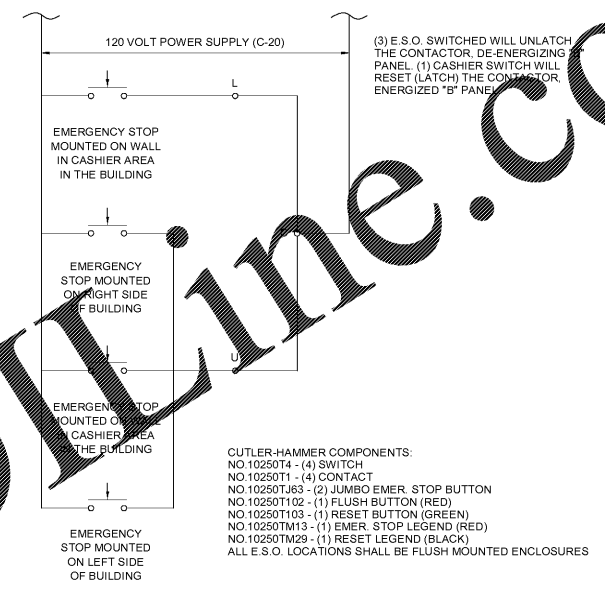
120 VOLT POWER SUPPLY (C-20)

(3) E.S.O. SWITCHED WILL UNLATCH THE CONTACTOR, DE-ENERGIZING "B" PANEL. (1) CASHIER SWITCH WILL RESET (LATCH) THE CONTACTOR, ENERGIZED "B" PANEL.

L

EMERGENCY STOP MOUNTED ON WALL IN CASHIER AREA IN THE BUILDING

EMERGENCY STOP MOUNTED ON RIGHT SIDE OF BUILDING

U

EMERGENCY STOP MOUNTED ON WALL IN CASHIER AREA OF THE BUILDING

EMERGENCY STOP MOUNTED ON LEFT SIDE OF BUILDING

CUTLER-HAMMER COMPONENTS:
NO.10250T4 - (4) SWITCH
NO.10250T1 - (4) CONTACT
NO.10250TJ63 - (2) JUMBO EMER. STOP BUTTON
NO.10250T102 - (1) FLUSH BUTTON (RED)
NO.10250T103 - (1) RESET BUTTON (GREEN)
NO.10250TM13 - (1) EMER. STOP LEGEND (RED)
NO.10250TM29 - (1) RESET LEGEND (BLACK)
ALL E.S.O. LOCATIONS SHALL BE FLUSH MOUNTED ENCLOSURES